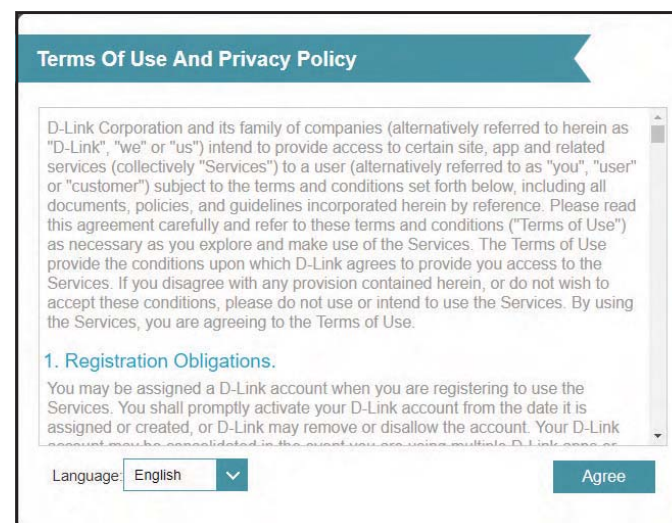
Terms Of Use And Privacy Policy

D-Link Corporation and its family of companies (alternatively referred to herein as "D-Link", "we" or "us") intend to provide access to certain site, app and related services (collectively "Services") to a user (alternatively referred to as "you", "user" or "customer") subject to the terms and conditions set forth below, including all documents, policies, and guidelines incorporated herein by reference. Please read this agreement carefully and refer to these terms and conditions ("Terms of Use") as necessary as you explore and make use of the Services. The Terms of Use provide the conditions upon which D-Link agrees to provide you access to the Services. If you disagree with any provision contained herein, or do not wish to accept these conditions, please do not use or intend to use the Services. By using the Services, you are agreeing to the Terms of Use.

1. Registration Obligations.

You may be assigned a D-Link account when you are registering to use the Services. You shall promptly activate your D-Link account from the date it is assigned or created, or D-Link may remove or disallow the account. Your D-Link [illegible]

Language: English

Agree